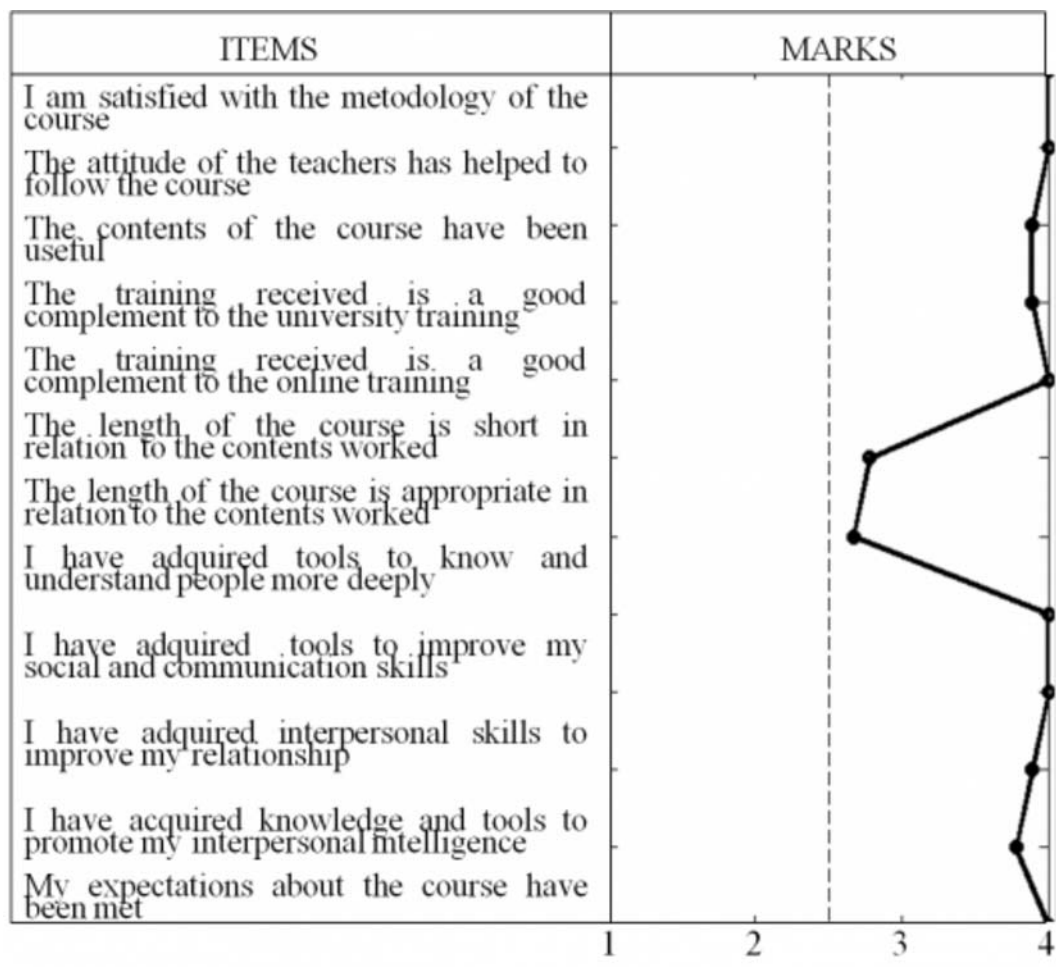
| ITEMS | MARKS |
|---|---|
| I am satisfied with the metodology of the course | |
| The attitude of the teachers has helped to follow the course | |
| The contents of the course have been useful | |
| The training received is a good complement to the university training | |
| The training received is a good complement to the online training | |
| The length of the course is short in relation to the contents worked | |
| The length of the course is appropriate in relation to the contents worked | |
| I have adquired tools to know and understand people more deeply | |
| I have adquired tools to improve my social and communication skills | |
| I have adquired interpersonal skills to improve my relationship | |
| I have acquired knowledge and tools to promote my interpersonal intelligence | |
| My expectations about the course have been met | |

1 2 3 4